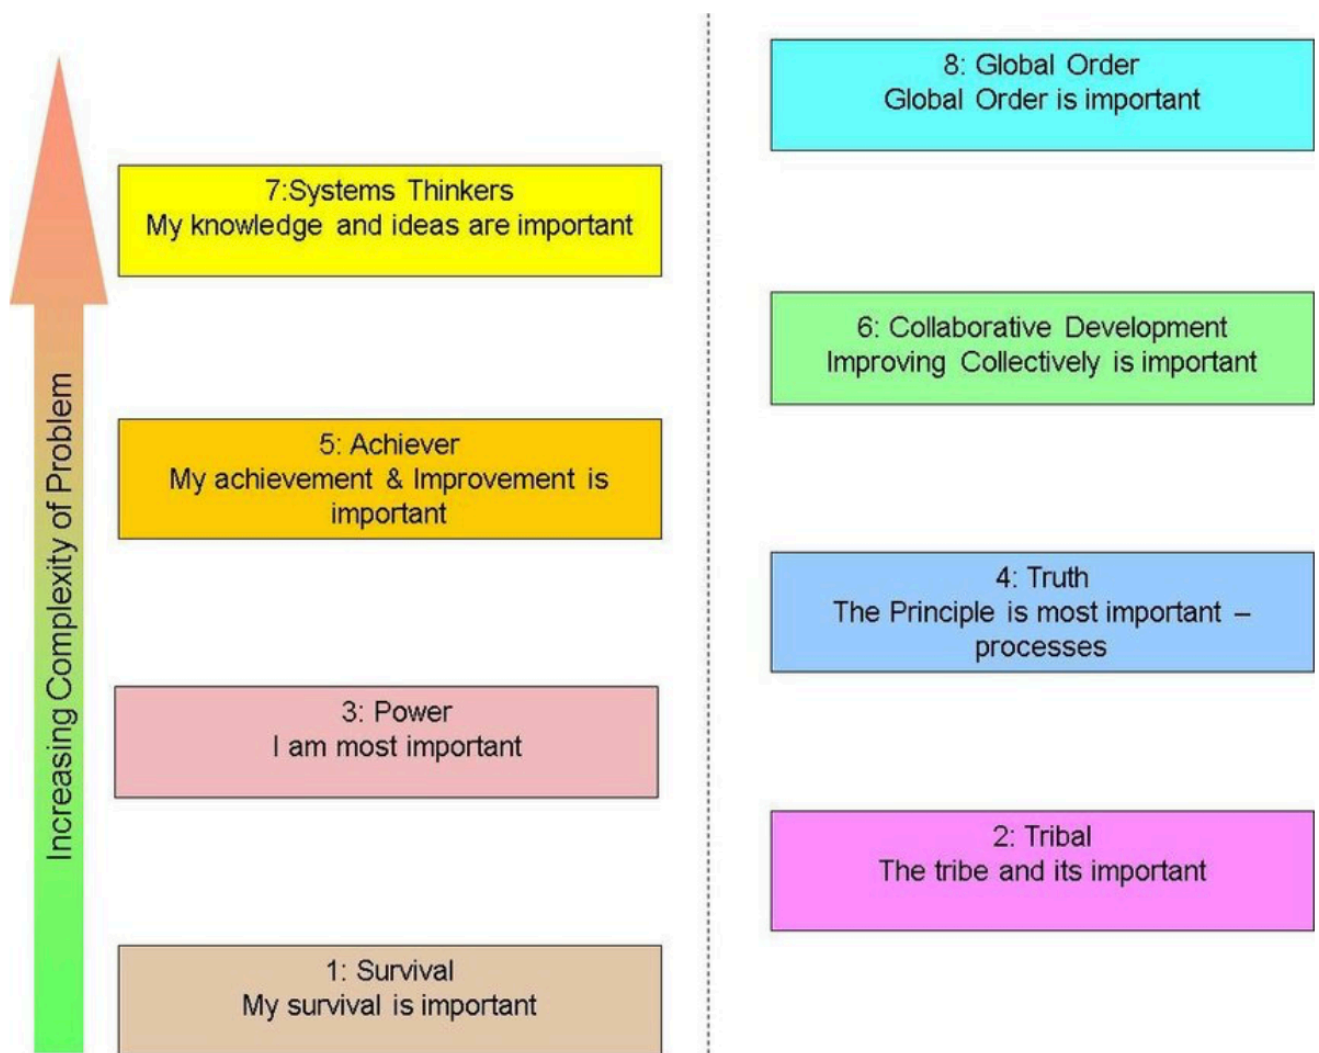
Increasing Complexity of Problem

8: Global Order
Global Order is important

7:Systems Thinkers
My knowledge and ideas are important

6: Collaborative Development
Improving Collectively is important

5: Achiever
My achievement & Improvement is important

4: Truth
The Principle is most important – processes

3: Power
I am most important

2: Tribal
The tribe and its important

1: Survival
My survival is important